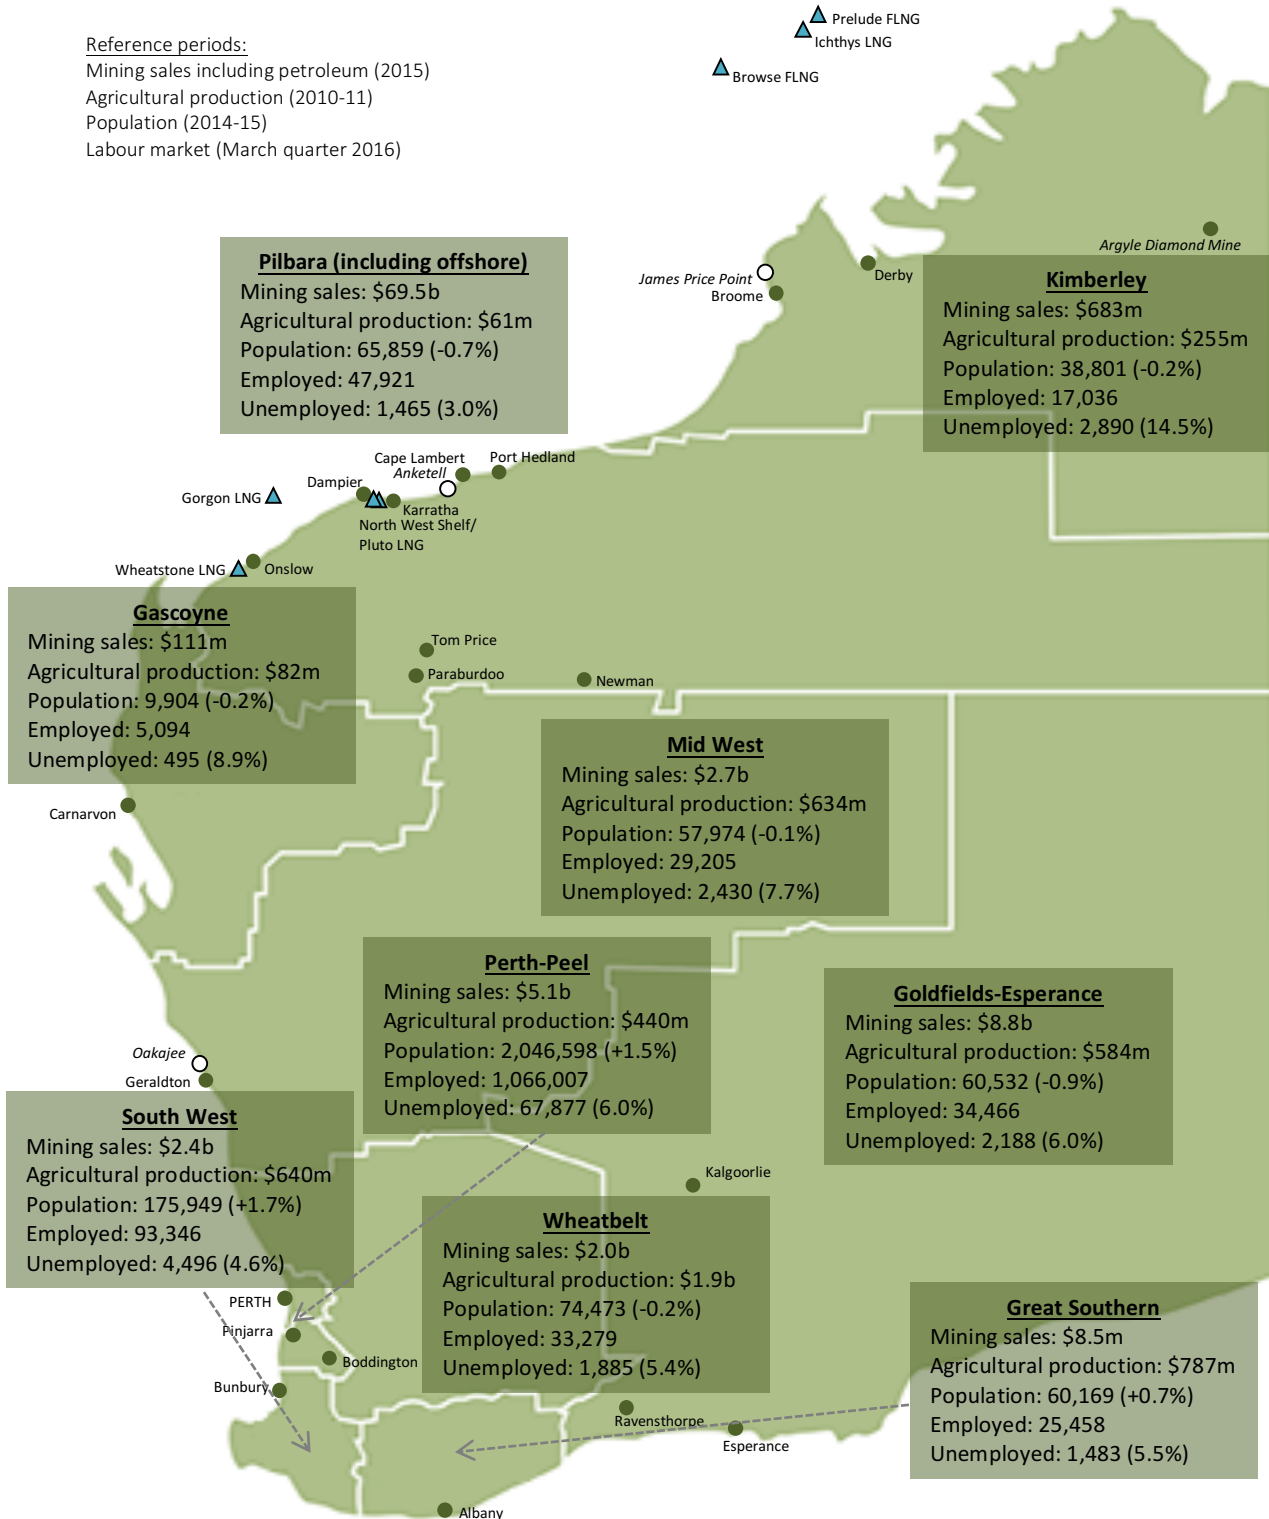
Reference periods:
Mining sales including petroleum (2015)
Agricultural production (2010-11)
Population (2014-15)
Labour market (March quarter 2016)

Prelude FLNG
Ichthys LNG
Browse FLNG

Pilbara (including offshore)
Mining sales: $69.5b
Agricultural production: $61m
Population: 65,859 (-0.7%)
Employed: 47,921
Unemployed: 1,465 (3.0%)

Argyle Diamond Mine
James Price Point
Broome
Derby

Kimberley
Mining sales: $683m
Agricultural production: $255m
Population: 38,801 (-0.2%)
Employed: 17,036
Unemployed: 2,890 (14.5%)

Cape Lambert
Anketell
Port Hedland
Dampier
Gorgon LNG
Karratha
North West Shelf/ Pluto LNG
Wheatstone LNG
Onslow

Gascoyne
Mining sales: $111m
Agricultural production: $82m
Population: 9,904 (-0.2%)
Employed: 5,094
Unemployed: 495 (8.9%)

Tom Price
Paraburdoo
Newman

Mid West
Mining sales: $2.7b
Agricultural production: $634m
Population: 57,974 (-0.1%)
Employed: 29,205
Unemployed: 2,430 (7.7%)

Carnarvon

Perth-Peel
Mining sales: $5.1b
Agricultural production: $440m
Population: 2,046,598 (+1.5%)
Employed: 1,066,007
Unemployed: 67,877 (6.0%)

Goldfields-Esperance
Mining sales: $8.8b
Agricultural production: $584m
Population: 60,532 (-0.9%)
Employed: 34,466
Unemployed: 2,188 (6.0%)

Oakajee
Geraldton

South West
Mining sales: $2.4b
Agricultural production: $640m
Population: 175,949 (+1.7%)
Employed: 93,346
Unemployed: 4,496 (4.6%)

Kalgoorlie

Wheatbelt
Mining sales: $2.0b
Agricultural production: $1.9b
Population: 74,473 (-0.2%)
Employed: 33,279
Unemployed: 1,885 (5.4%)

Great Southern
Mining sales: $8.5m
Agricultural production: $787m
Population: 60,169 (+0.7%)
Employed: 25,458
Unemployed: 1,483 (5.5%)

PERTH
Pinjarra
Boddington
Bunbury
Ravensthorpe
Esperance
Albany